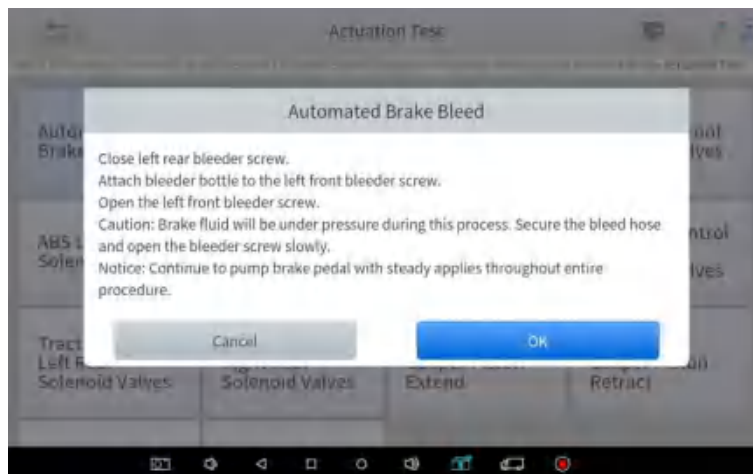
Actuation Test

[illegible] Actuation Test

Auto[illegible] Brake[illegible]

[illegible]ntrol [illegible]lves

ABS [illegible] Solen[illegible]

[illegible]ntrol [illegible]lves

Tract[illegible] Left R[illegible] Solenoid Valves

Solenoid Valves

Extend

Retract

Automated Brake Bleed

Close left rear bleeder screw.
Attach bleeder bottle to the left front bleeder screw.
Open the left front bleeder screw.
Caution: Brake fluid will be under pressure during this process. Secure the bleed hose and open the bleeder screw slowly.
Notice: Continue to pump brake pedal with steady applies throughout entire procedure.

Cancel

OK